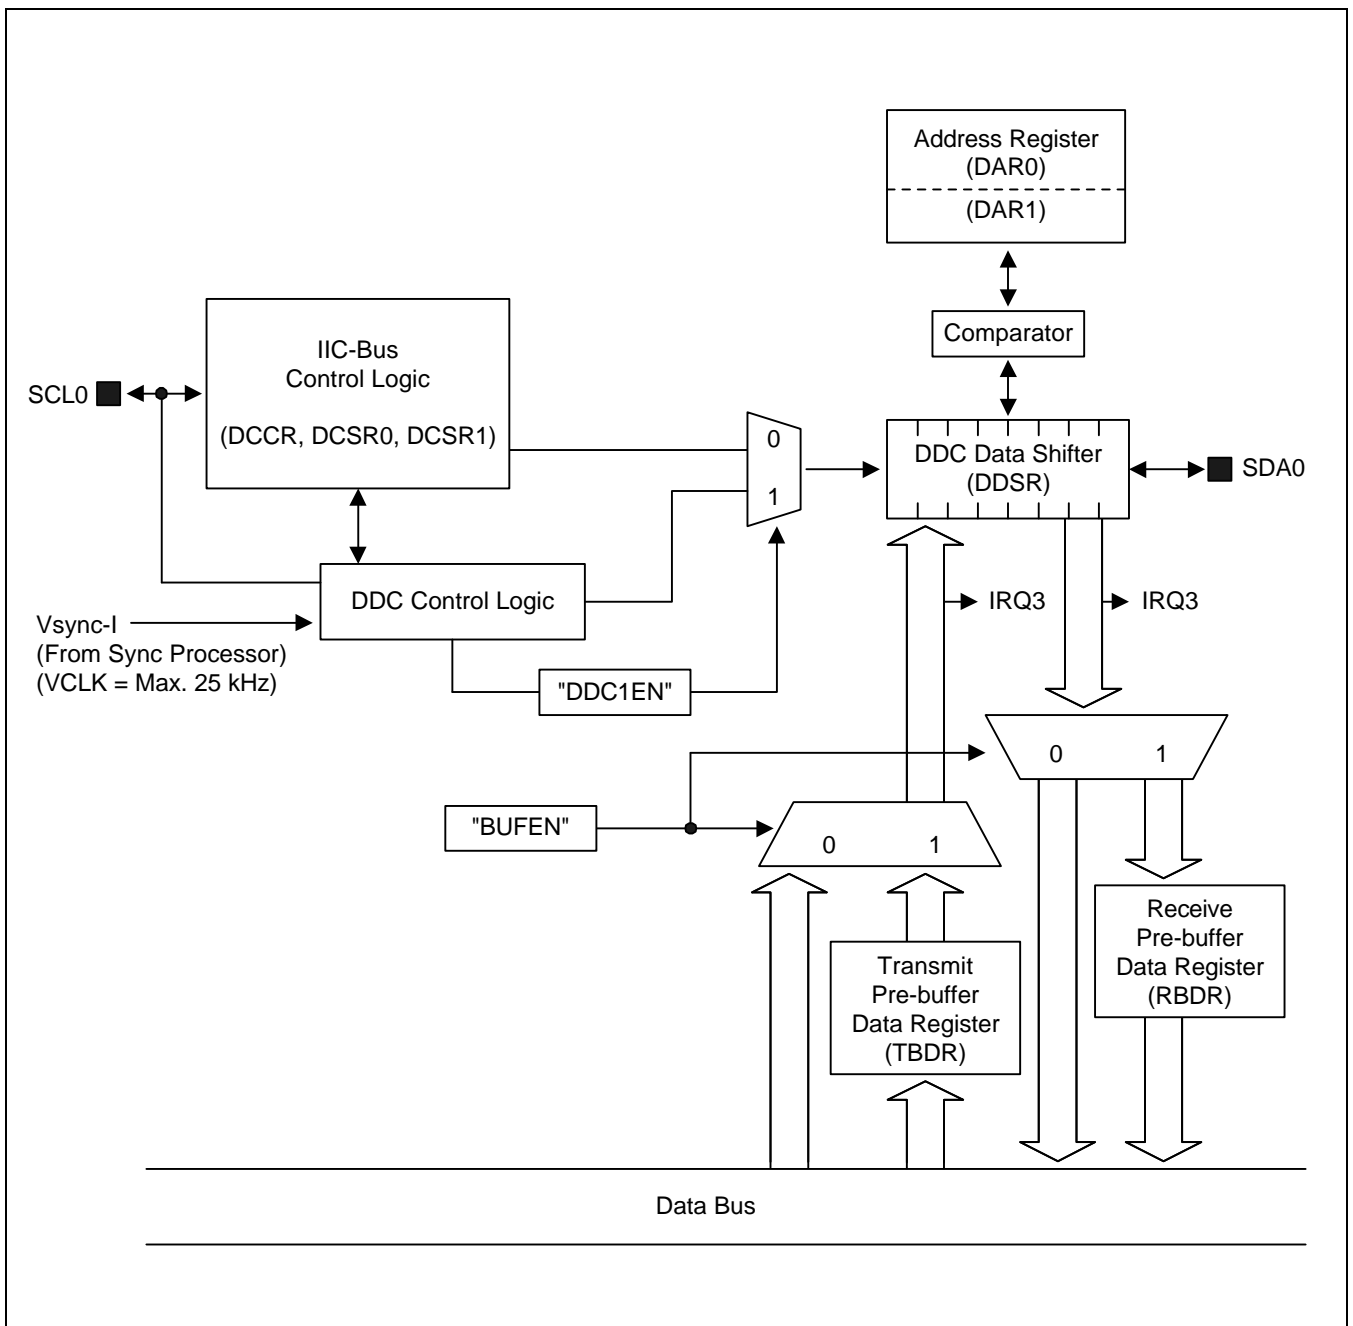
Address Register
(DAR0)
(DAR1)

Comparator

IIC-Bus
Control Logic

(DCCR, DCSR0, DCSR1)

SCL0

0

1

DDC Data Shifter
(DDSR)

SDA0

DDC Control Logic

Vsync-I
(From Sync Processor)
(VCLK = Max. 25 kHz)

IRQ3

IRQ3

"DDC1EN"

0

1

"BUFEN"

0

1

Transmit
Pre-buffer
Data Register
(TBDR)

Receive
Pre-buffer
Data Register
(RBDR)

Data Bus